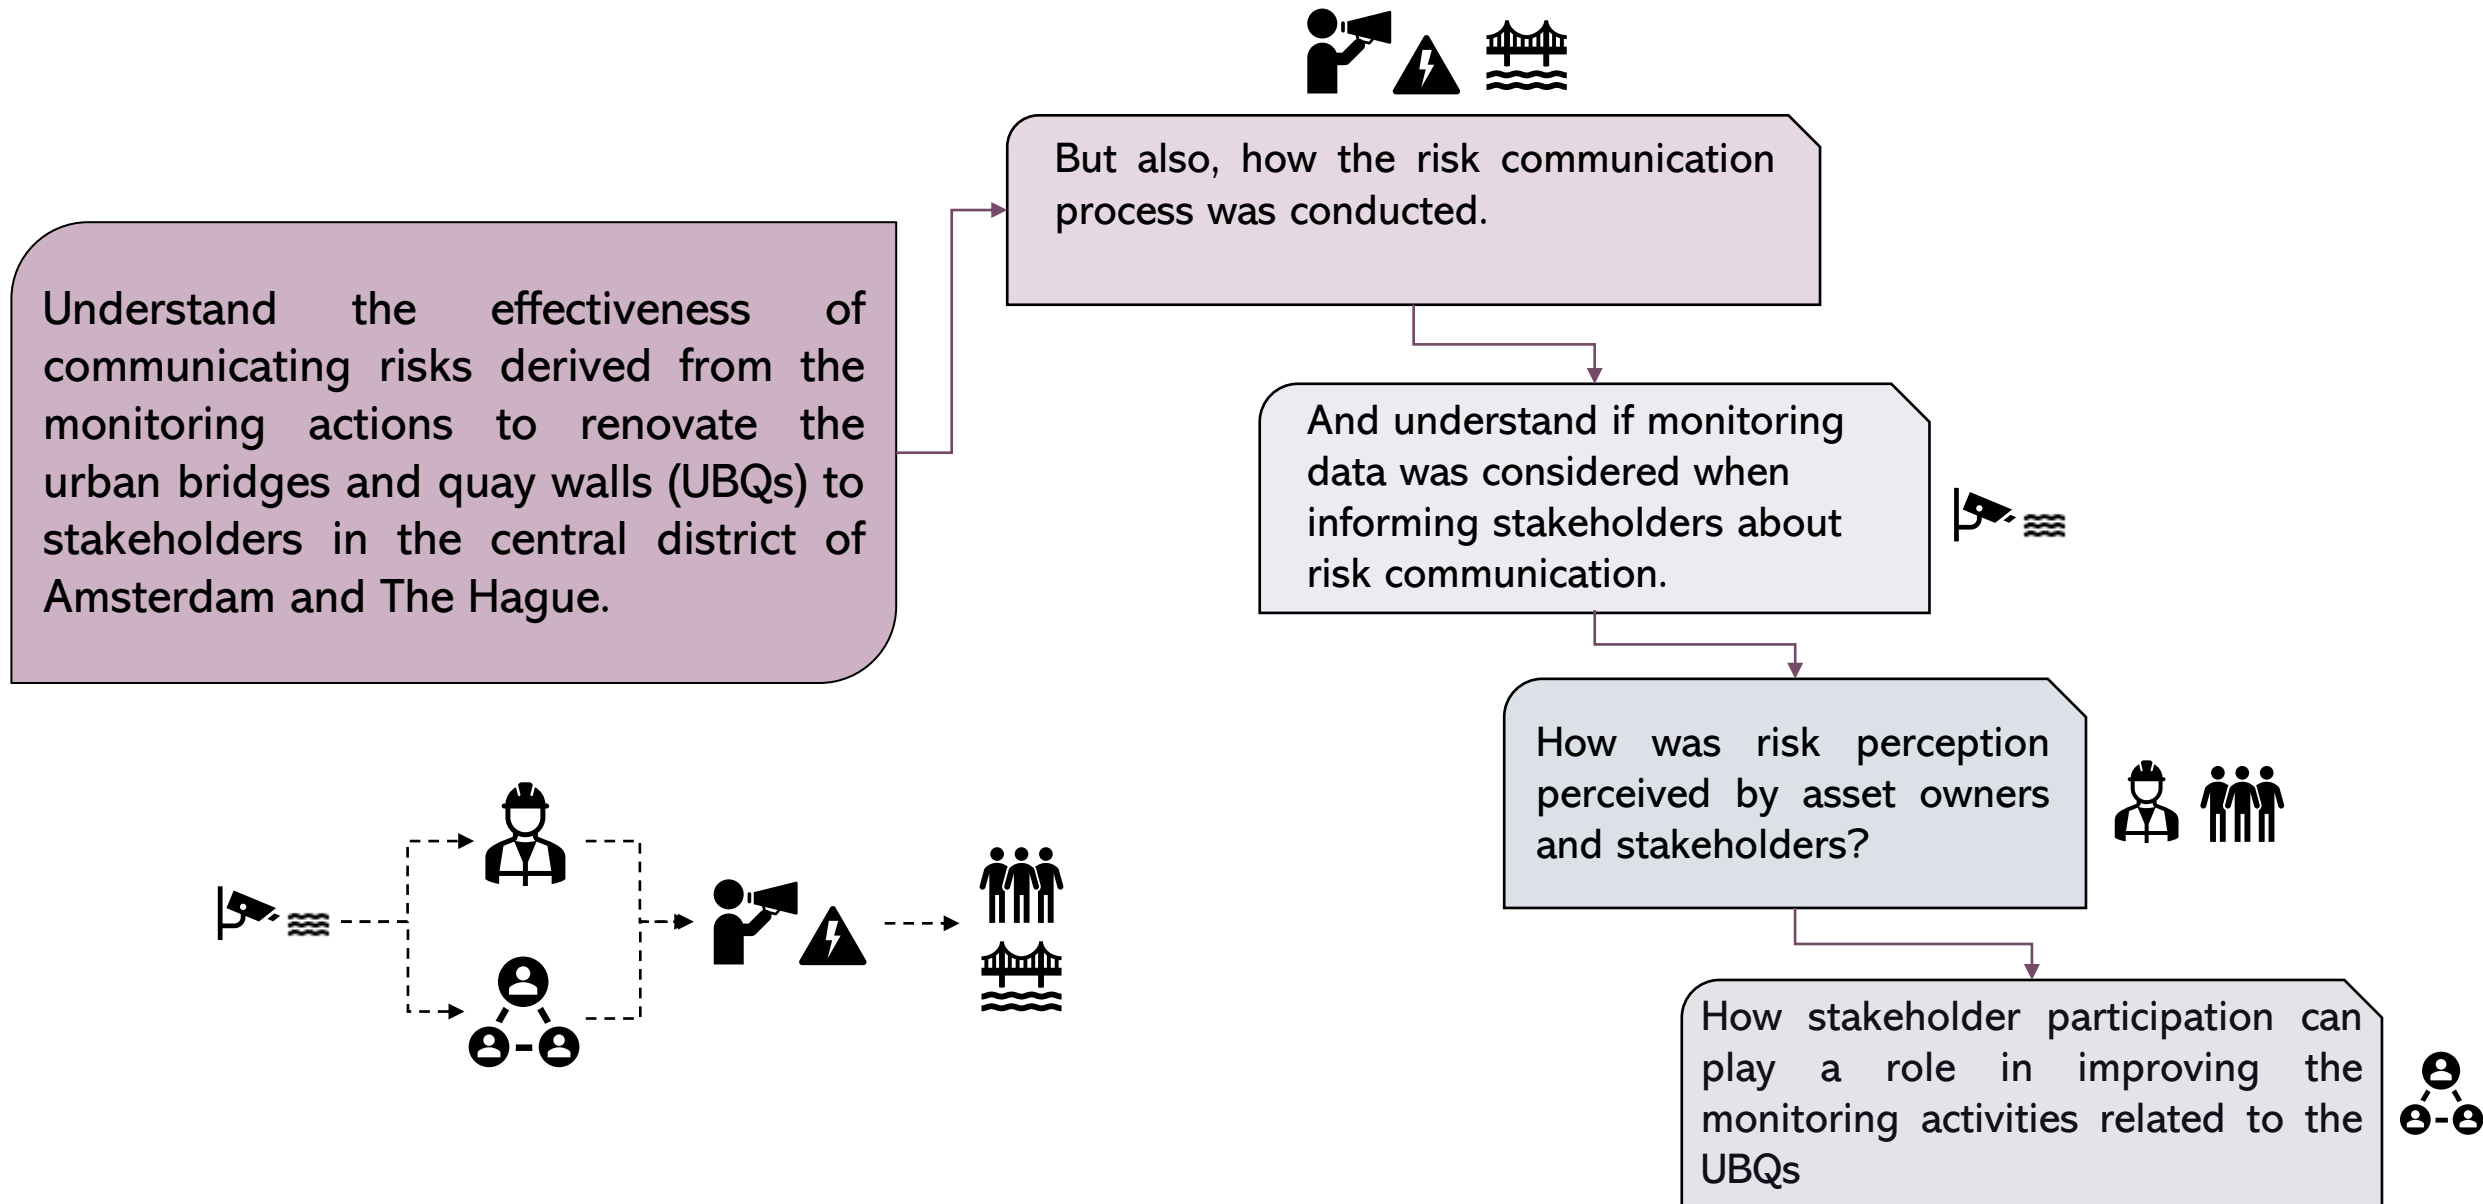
Understand the effectiveness of communicating risks derived from the monitoring actions to renovate the urban bridges and quay walls (UBQs) to stakeholders in the central district of Amsterdam and The Hague.

But also, how the risk communication process was conducted.

And understand if monitoring data was considered when informing stakeholders about risk communication.

How was risk perception perceived by asset owners and stakeholders?

How stakeholder participation can play a role in improving the monitoring activities related to the UBQs